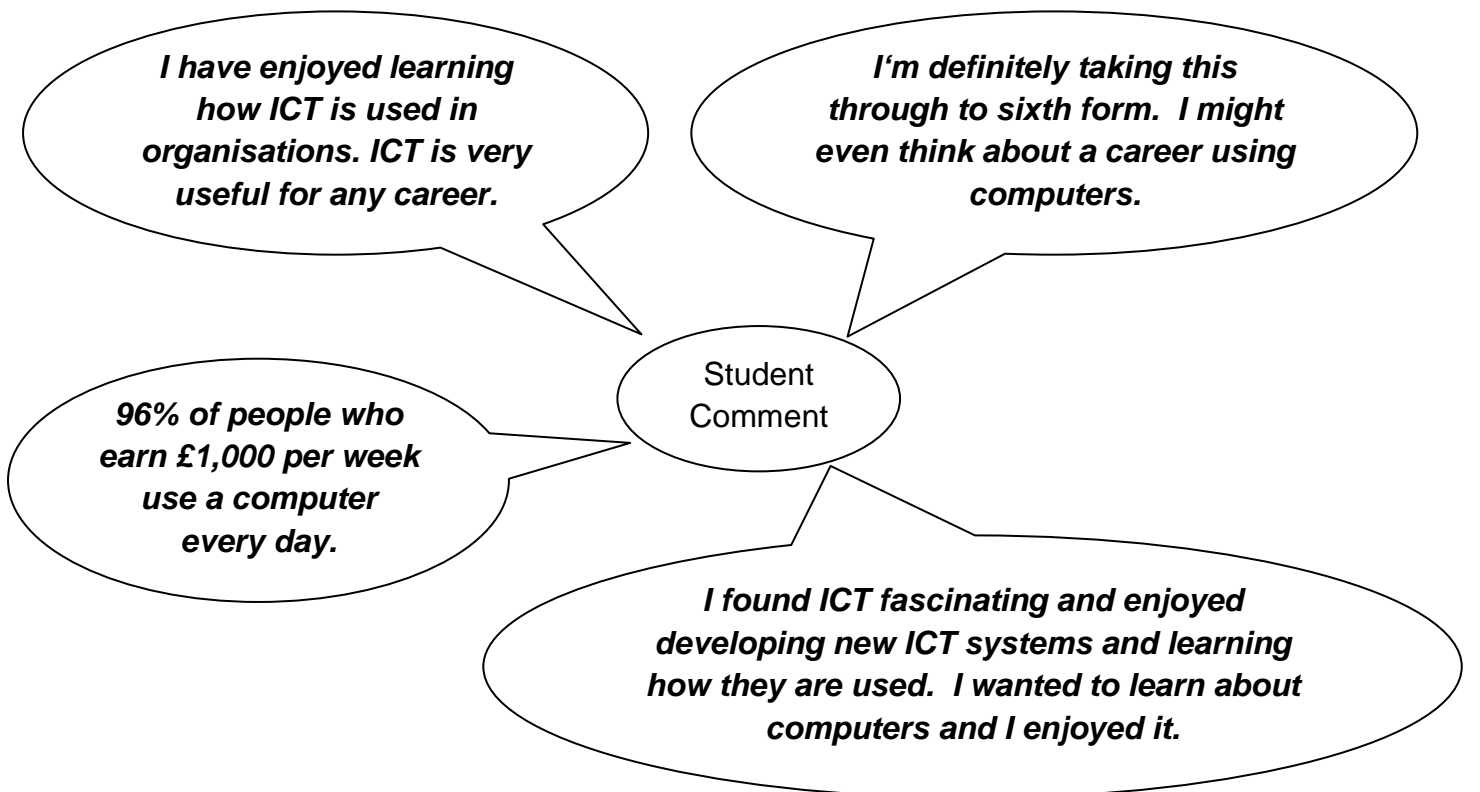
I have enjoyed learning how ICT is used in organisations. ICT is very useful for any career.

I‘m definitely taking this through to sixth form. I might even think about a career using computers.

Student Comment

96% of people who earn £1,000 per week use a computer every day.

I found ICT fascinating and enjoyed developing new ICT systems and learning how they are used. I wanted to learn about computers and I enjoyed it.